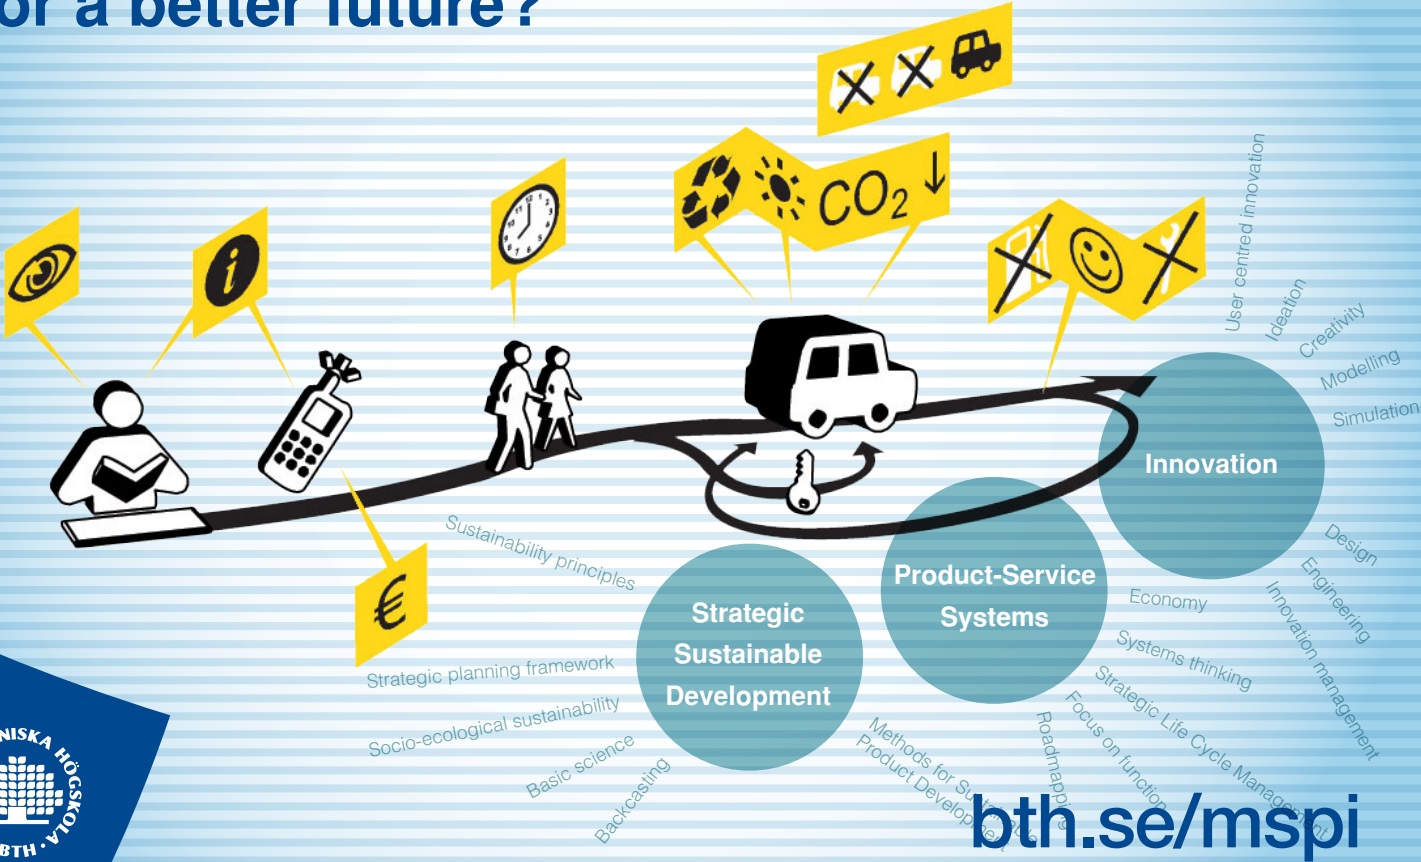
or a better future?

$CO_2$ ↓

User centred innovation
Ideation
Creativity
Modelling
Simulation

Innovation

Design
Engineering
Innovation management

Product-Service Systems

Economy
Systems thinking
Strategic Life Cycle Management
Focus on function
Roadmapping
Methods for Sustainable Product Development

Strategic Sustainable Development

Sustainability principles
Strategic planning framework
Socio-ecological sustainability
Basic science
Backcasting

NISKA HÖGSKOLA
BTH

bth.se/mspi